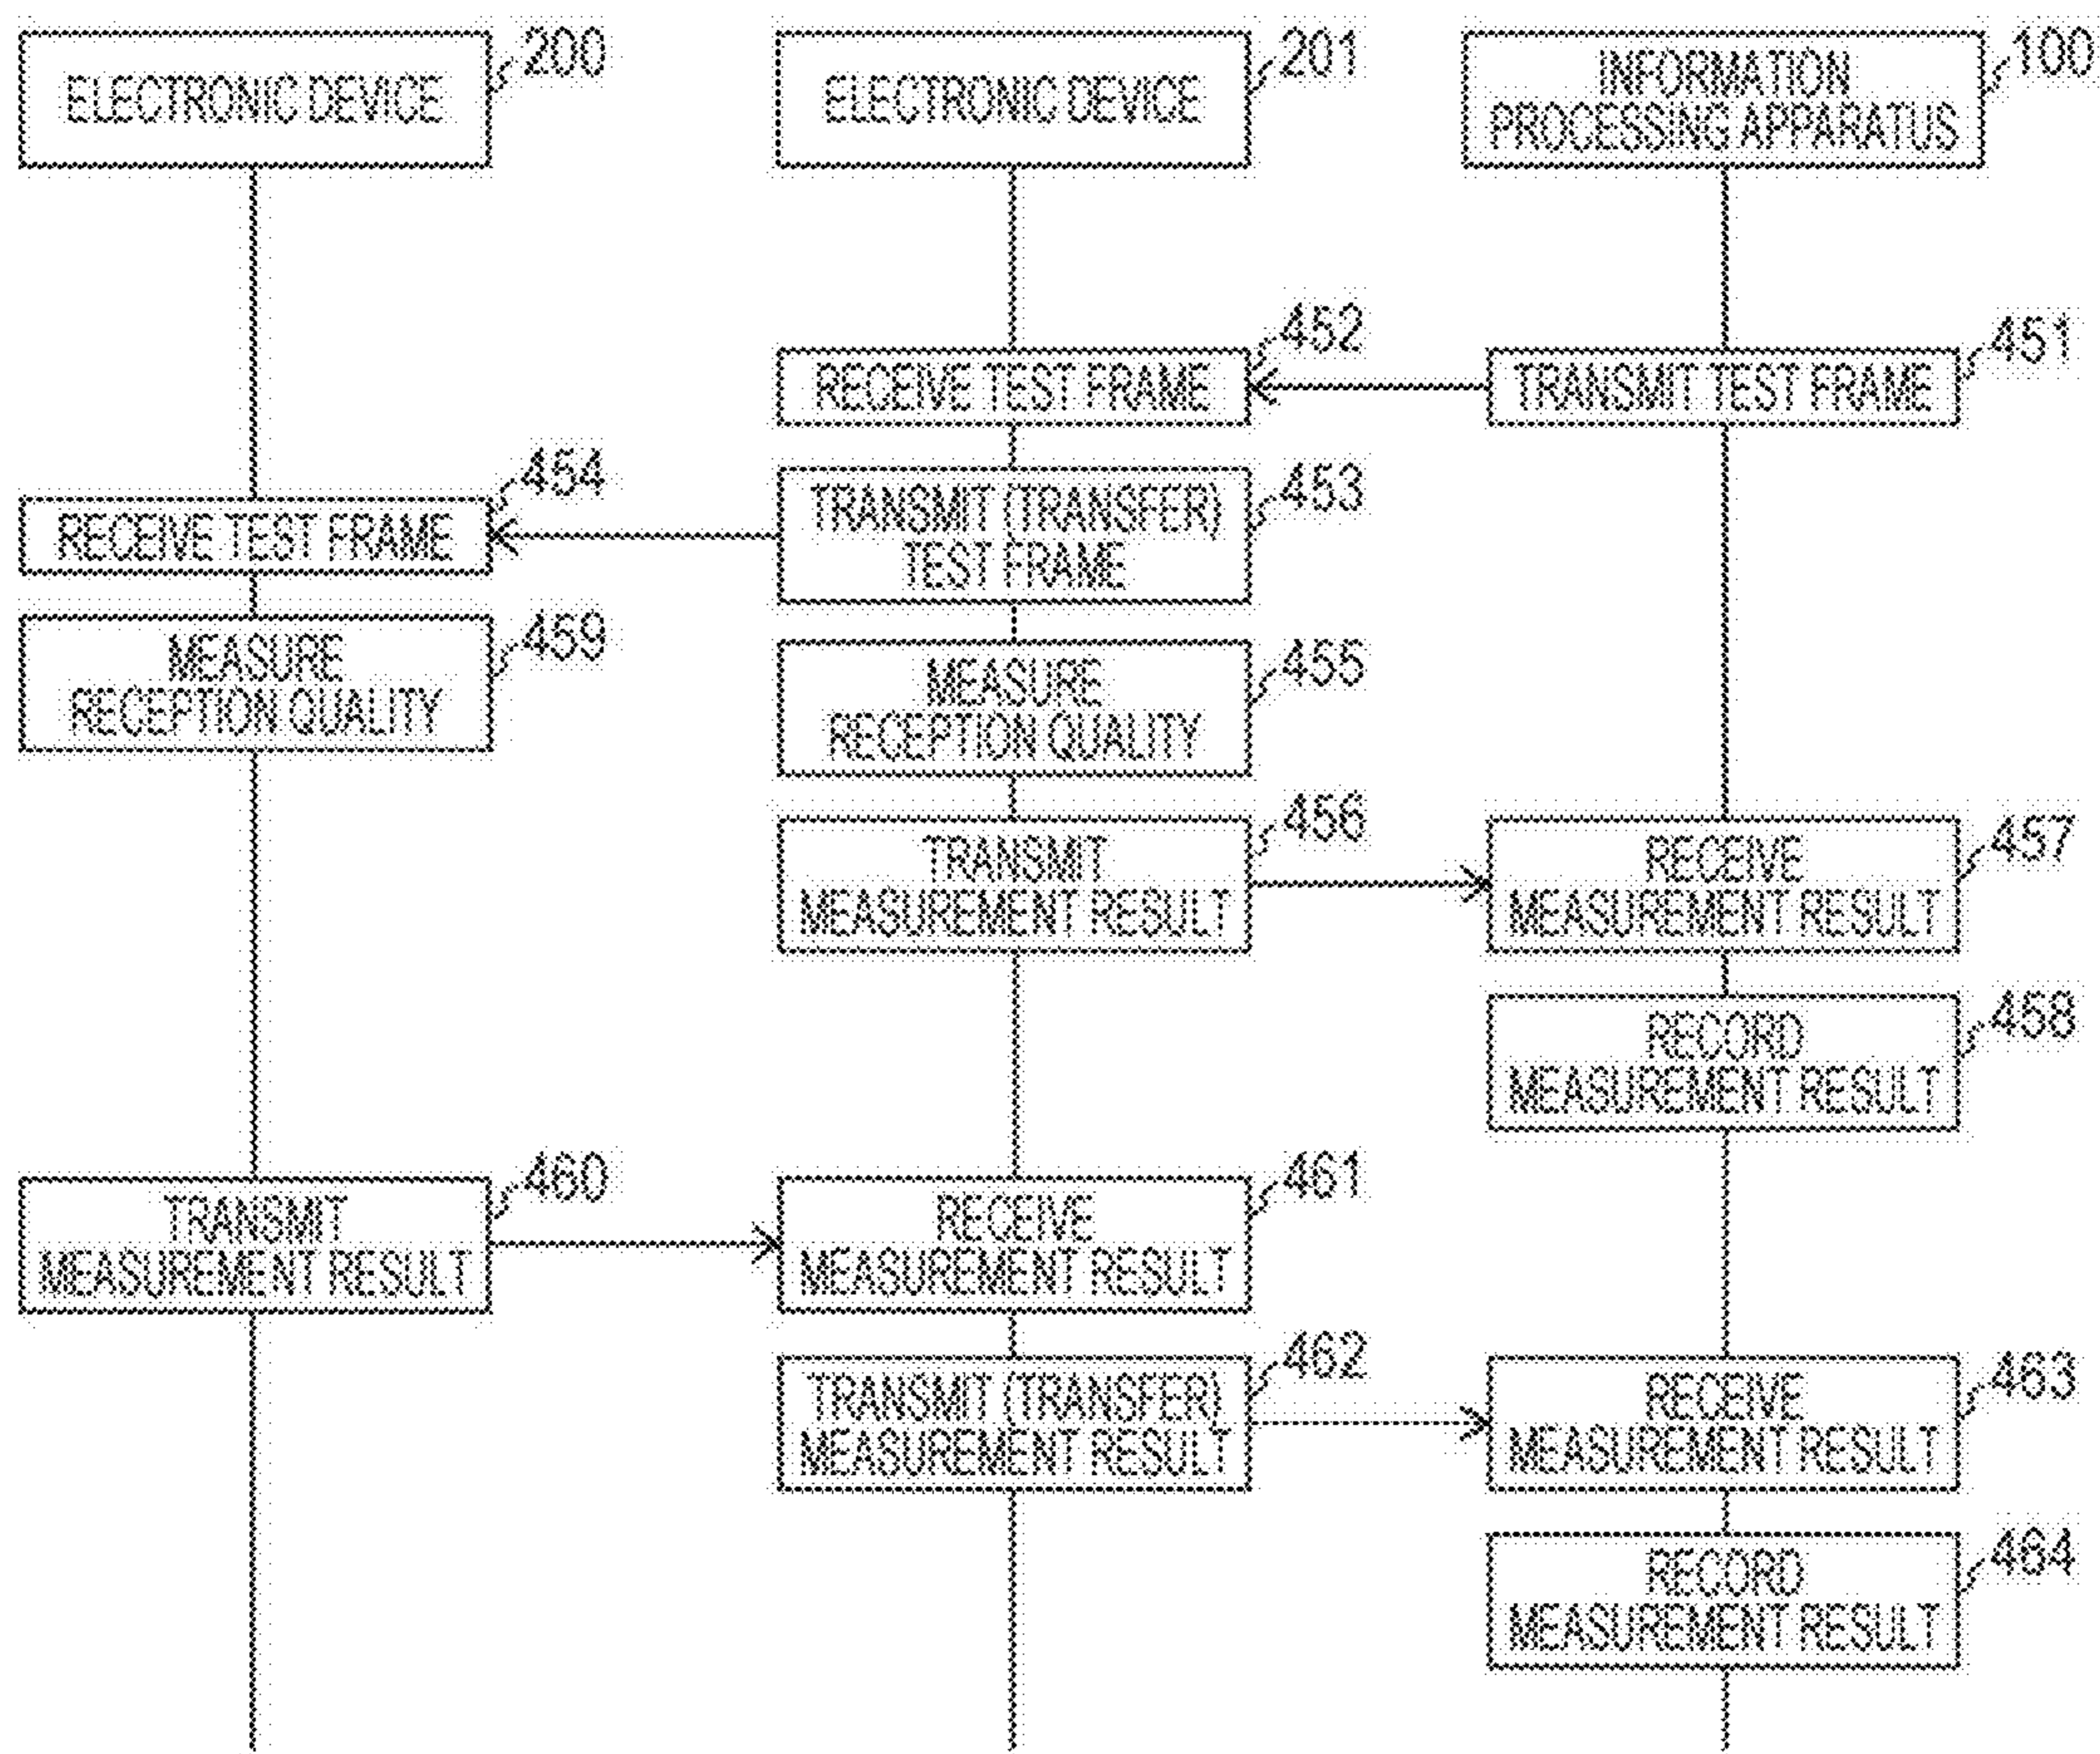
ELECTRONIC DEVICE 200

ELECTRONIC DEVICE 201

INFORMATION PROCESSING APPARATUS 100

452 RECEIVE TEST FRAME

TRANSMIT TEST FRAME 451

454 RECEIVE TEST FRAME

TRANSMIT (TRANSFER) TEST FRAME 453

MEASURE RECEPTION QUALITY 459

MEASURE RECEPTION QUALITY 455

TRANSMIT MEASUREMENT RESULT 456

RECEIVE MEASUREMENT RESULT 457

RECORD MEASUREMENT RESULT 458

TRANSMIT MEASUREMENT RESULT 460

RECEIVE MEASUREMENT RESULT 461

TRANSMIT (TRANSFER) MEASUREMENT RESULT 462

RECEIVE MEASUREMENT RESULT 463

RECORD MEASUREMENT RESULT 464